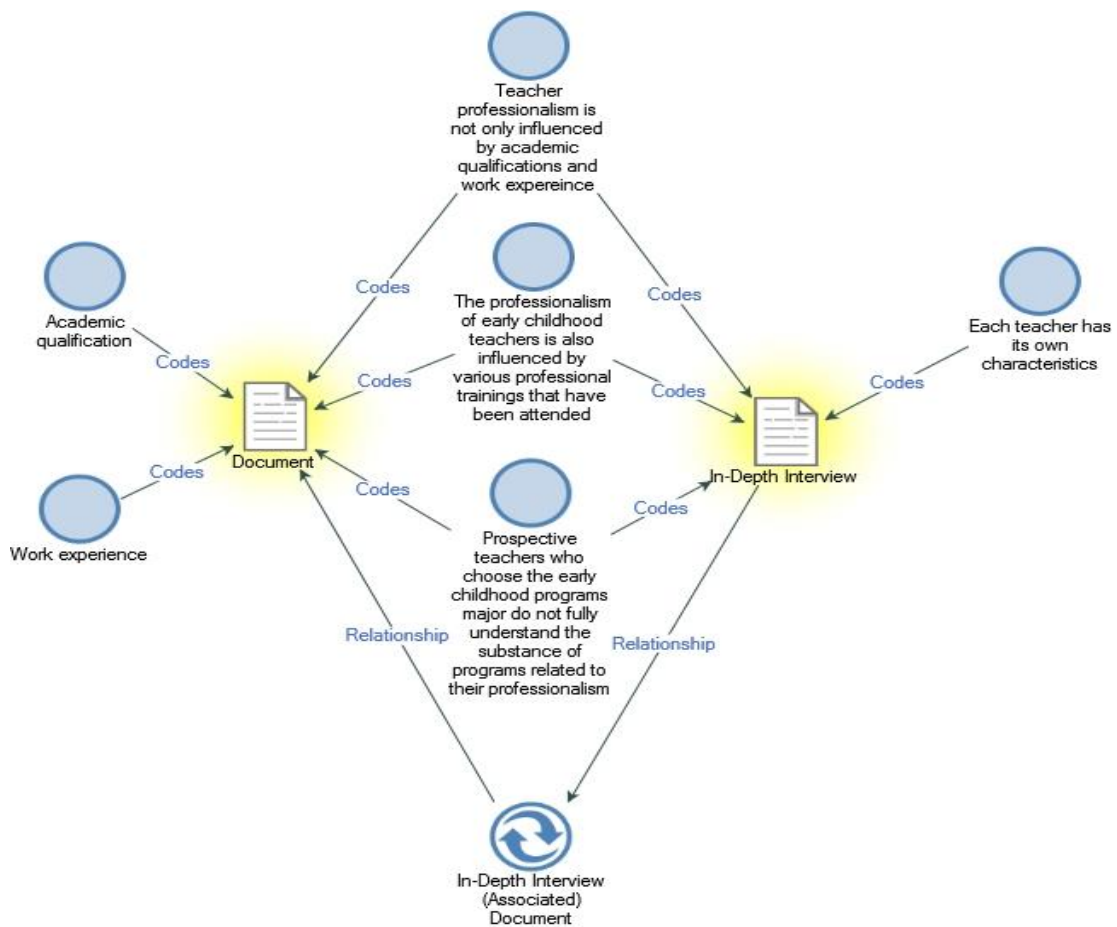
Teacher professionalism is not only influenced by academic qualifications and work expereince

Codes

Codes

Academic qualification

Codes

The professionalism of early childhood teachers is also influenced by various professional trainings that have been attended

Codes

Codes

Each teacher has its own characteristics

Codes

Document

Codes

In-Depth Interview

Work experience

Codes

Codes

Prospective teachers who choose the early childhood programs major do not fully understand the substance of programs related to their professionalism

Relationship

Relationship

In-Depth Interview (Associated) Document